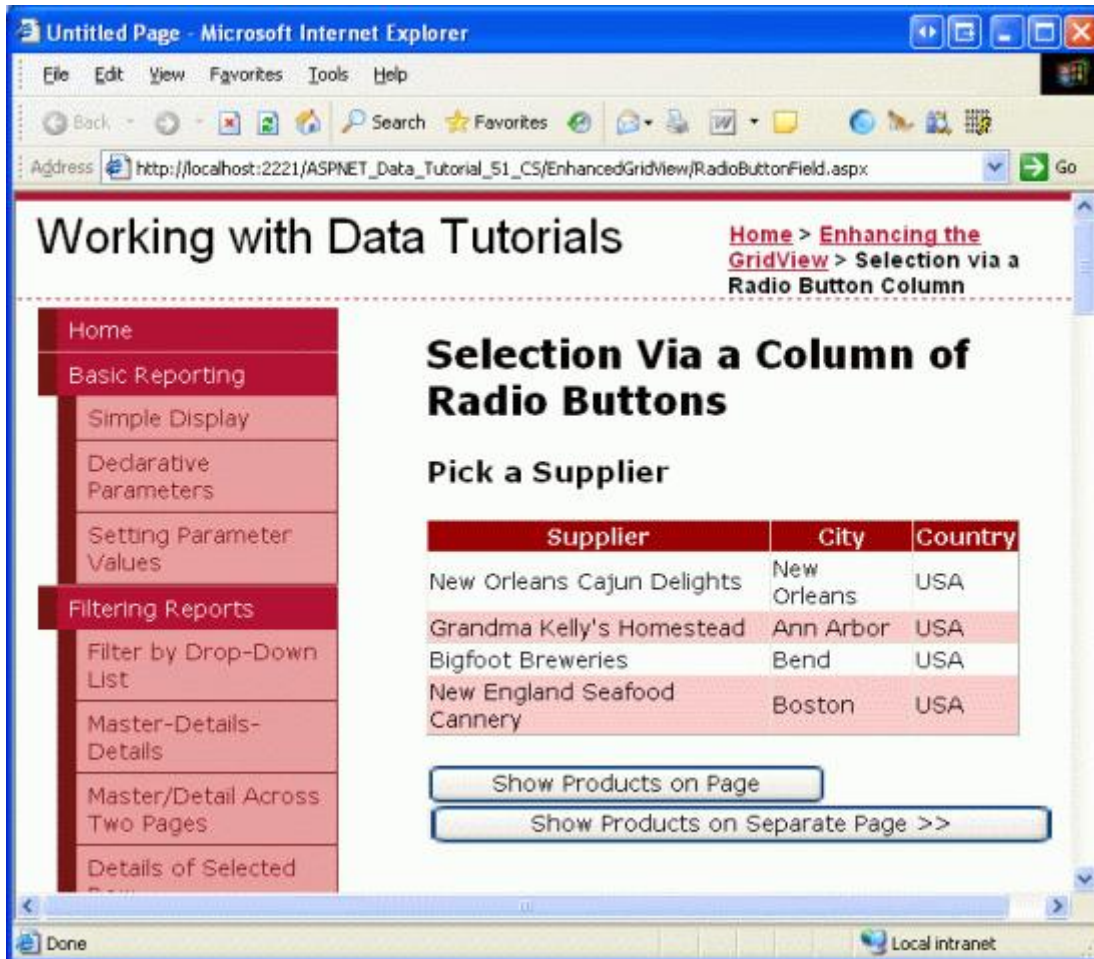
Untitled Page - Microsoft Internet Explorer

File Edit View Favorites Tools Help

Back Search Favorites

Address http://localhost:2221/ASPNET_Data_Tutorial_51_CS/EnhancedGridView/RadioButtonField.aspx Go

Working with Data Tutorials

Home > Enhancing the GridView > Selection via a Radio Button Column

Home
Basic Reporting
Simple Display
Declarative Parameters
Setting Parameter Values
Filtering Reports
Filter by Drop-Down List
Master-Details-Details
Master/Detail Across Two Pages
Details of Selected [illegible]

Selection Via a Column of Radio Buttons

Pick a Supplier

| Supplier | City | Country |
|---|---|---|
| New Orleans Cajun Delights | New Orleans | USA |
| Grandma Kelly's Homestead | Ann Arbor | USA |
| Bigfoot Breweries | Bend | USA |
| New England Seafood Cannery | Boston | USA |

Show Products on Page

Show Products on Separate Page >>

Done

Local intranet